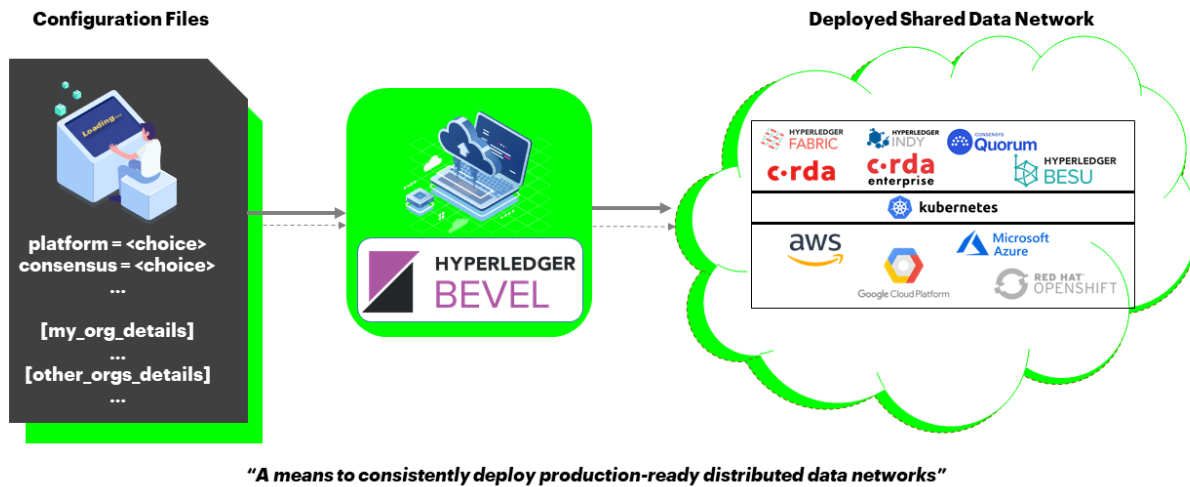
Configuration Files

Loading...

platform = <choice>
consensus = <choice>
...

[my_org_details]
...
[other_orgs_details]
...

HYPERLEDGER
BEVEL

Deployed Shared Data Network

HYPERLEDGER FABRIC
HYPERLEDGER INDY
CONSENSYS Quorum
corda
corda enterprise
HYPERLEDGER BESU

kubernetes

aws
Microsoft Azure
Google Cloud Platform
RED HAT OPENSHIFT

"A means to consistently deploy production-ready distributed data networks"